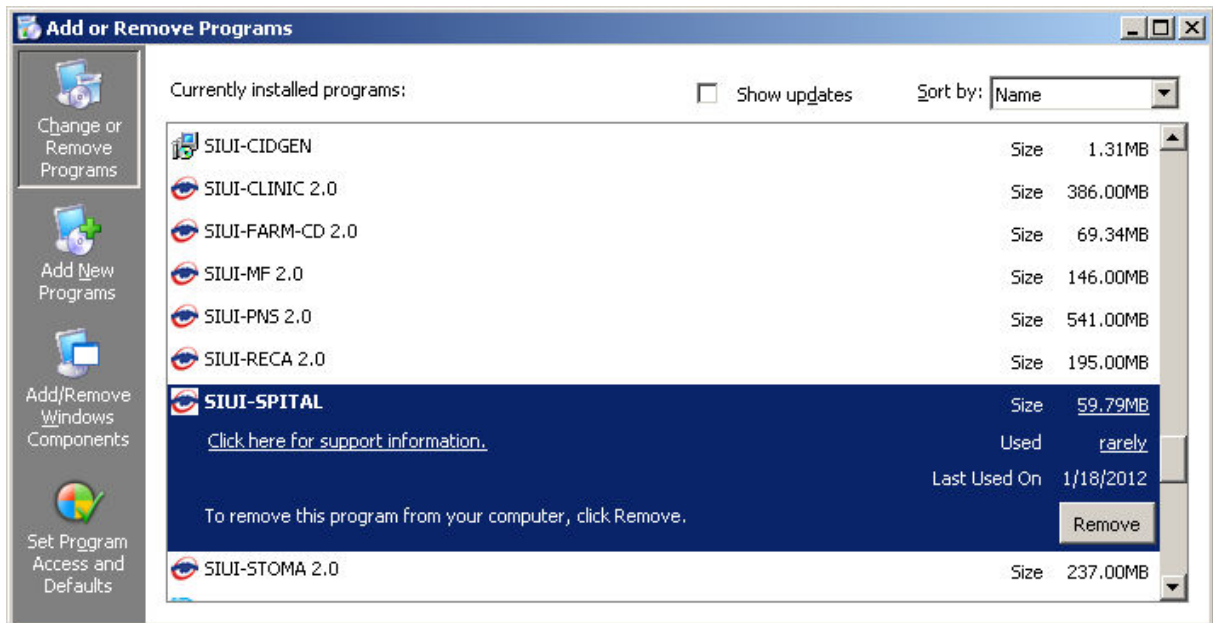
Add or Remove Programs

Change or Remove Programs

Add New Programs

Add/Remove Windows Components

Set Program Access and Defaults

Currently installed programs:

Show updates

Sort by: Name

| | | |
|---|---|---|
| SIUI-CIDGEN | Size | 1.31MB |
| SIUI-CLINIC 2.0 | Size | 386.00MB |
| SIUI-FARM-CD 2.0 | Size | 69.34MB |
| SIUI-MF 2.0 | Size | 146.00MB |
| SIUI-PNS 2.0 | Size | 541.00MB |
| SIUI-RECA 2.0 | Size | 195.00MB |
| SIUI-SPITAL | Size | 59.79MB |
| Click here for support information. | Used | rarely |
| | Last Used On | 1/18/2012 |
| To remove this program from your computer, click Remove. | | Remove |
| SIUI-STOMA 2.0 | Size | 237.00MB |